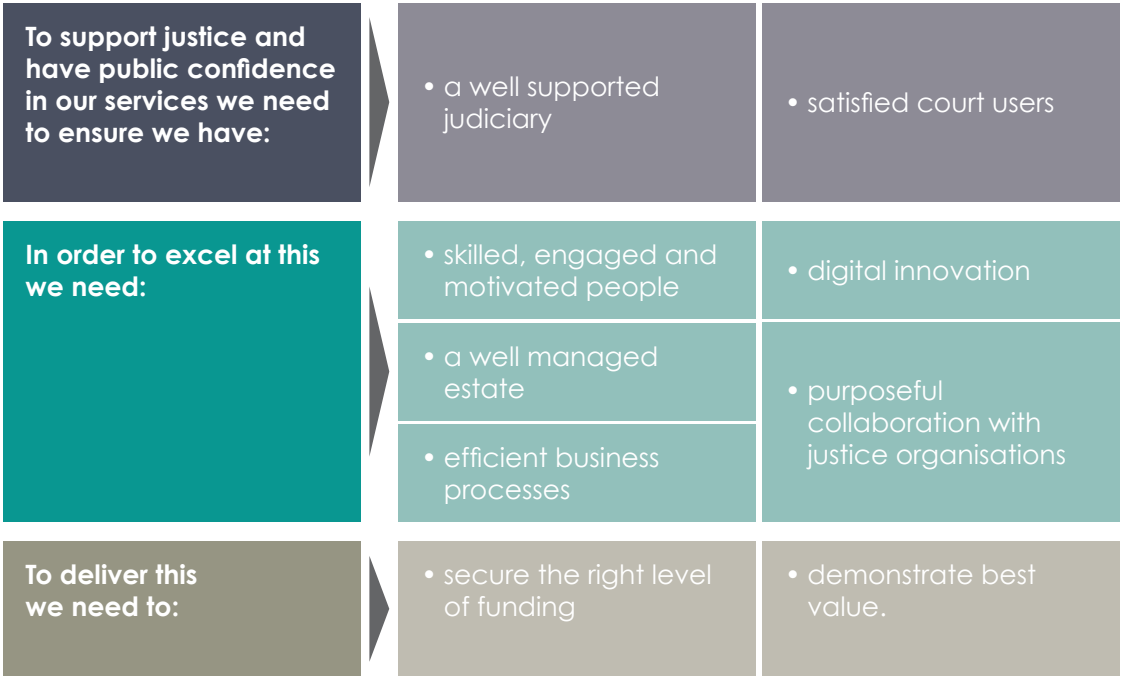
To support justice and have public confidence in our services we need to ensure we have:

• a well supported judiciary

• satisfied court users

In order to excel at this we need:

• skilled, engaged and motivated people

• digital innovation

• a well managed estate

• efficient business processes

• purposeful collaboration with justice organisations

To deliver this we need to:

• secure the right level of funding

• demonstrate best value.